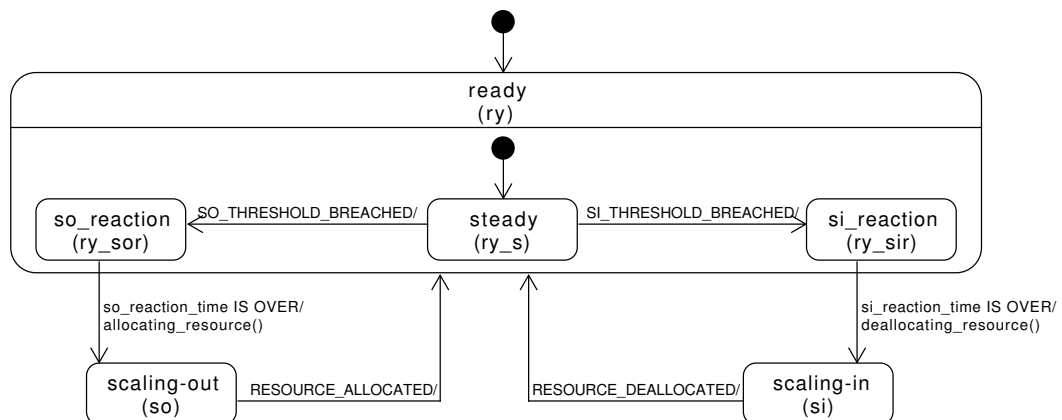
ready
(ry)

so_reaction
(ry_sor)

SO_THRESHOLD_BREACHED/

steady
(ry_s)

SI_THRESHOLD_BREACHED/

si_reaction
(ry_sir)

so_reaction_time IS OVER/
allocating_resource()

si_reaction_time IS OVER/
deallocating_resource()

scaling-out
(so)

RESOURCE_ALLOCATED/

RESOURCE_DEALLOCATED/

scaling-in
(si)